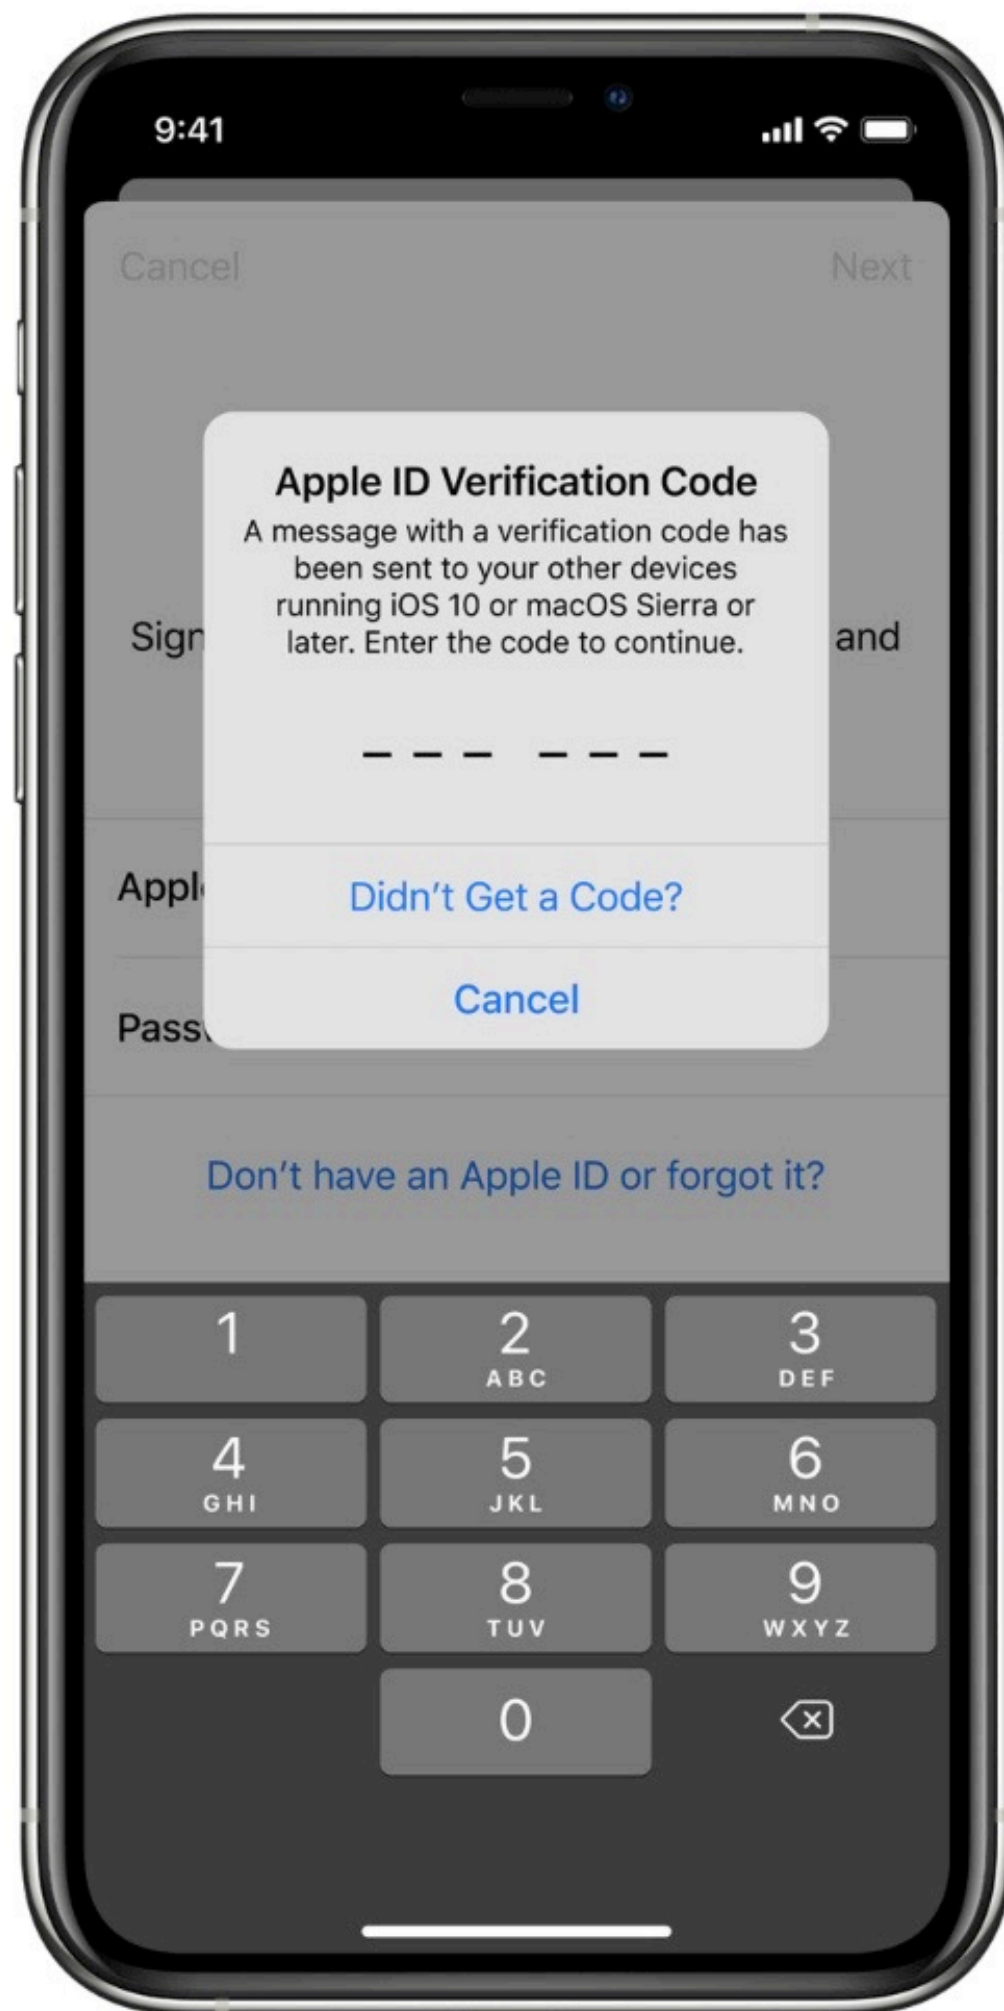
9:41

Cancel

Next

Sign

and

Appl

Pass

Apple ID Verification Code

A message with a verification code has been sent to your other devices running iOS 10 or macOS Sierra or later. Enter the code to continue.

— — —  — — —

Didn't Get a Code?

Cancel

Don't have an Apple ID or forgot it?

| 1 | 2 ABC | 3 DEF |
|---|---|---|
| 4 GHI | 5 JKL | 6 MNO |
| 7 PQRS | 8 TUV | 9 WXYZ |
|  | 0 |  |